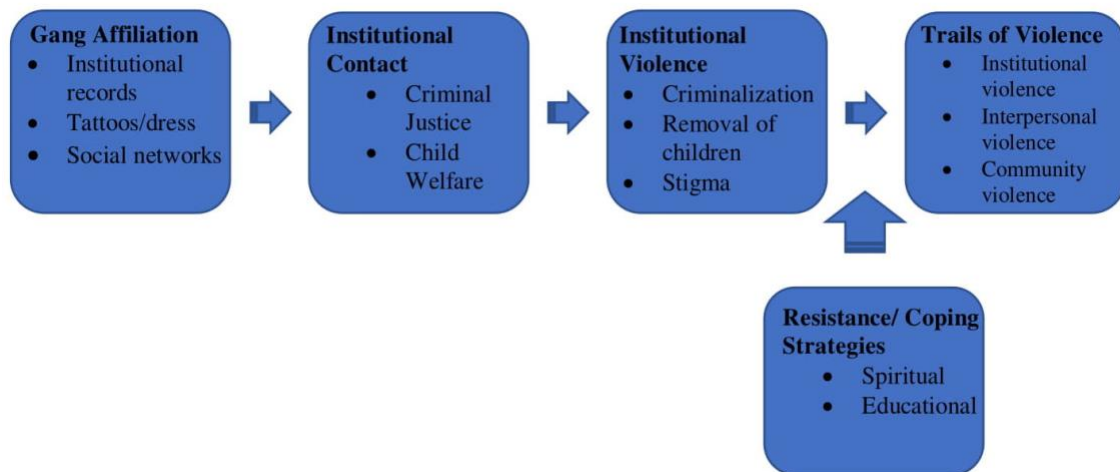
**Gang Affiliation**
- Institutional records
- Tattoos/dress
- Social networks

**Institutional Contact**
- Criminal Justice
- Child Welfare

**Institutional Violence**
- Criminalization
- Removal of children
- Stigma

**Trails of Violence**
- Institutional violence
- Interpersonal violence
- Community violence

**Resistance/ Coping Strategies**
- Spiritual
- Educational